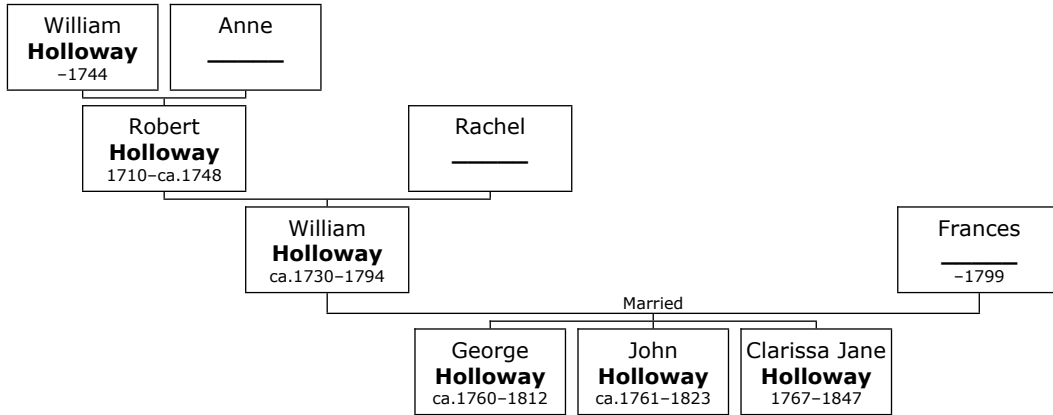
William
**Holloway**
–1744

Anne
______

Robert
**Holloway**
1710–ca.1748

Rachel
______

William
**Holloway**
ca.1730–1794

Frances
______
–1799

Married

George
**Holloway**
ca.1760–1812

John
**Holloway**
ca.1761–1823

Clarissa Jane
**Holloway**
1767–1847